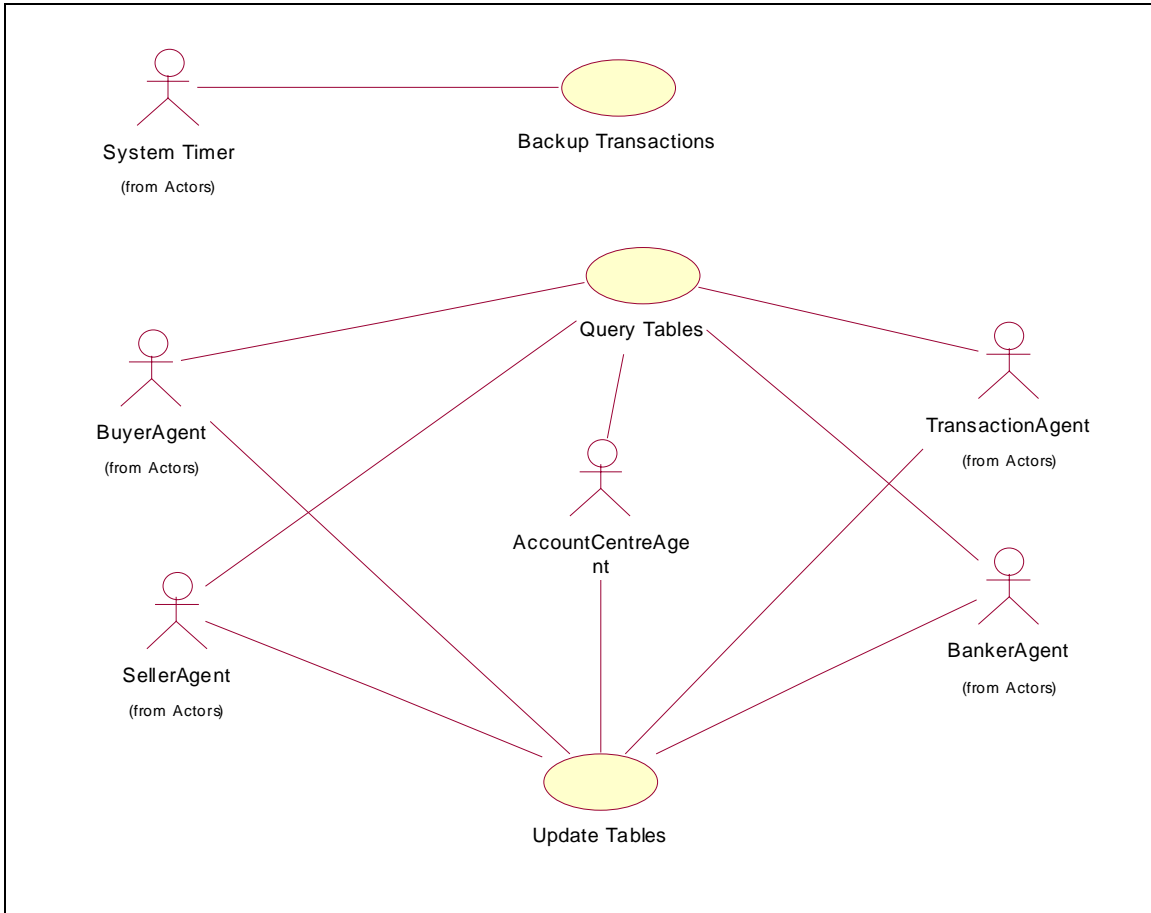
System Timer

(from Actors)

Backup Transactions

Query Tables

BuyerAgent

(from Actors)

TransactionAgent

(from Actors)

AccountCentreAgent

SellerAgent

(from Actors)

BankerAgent

(from Actors)

Update Tables